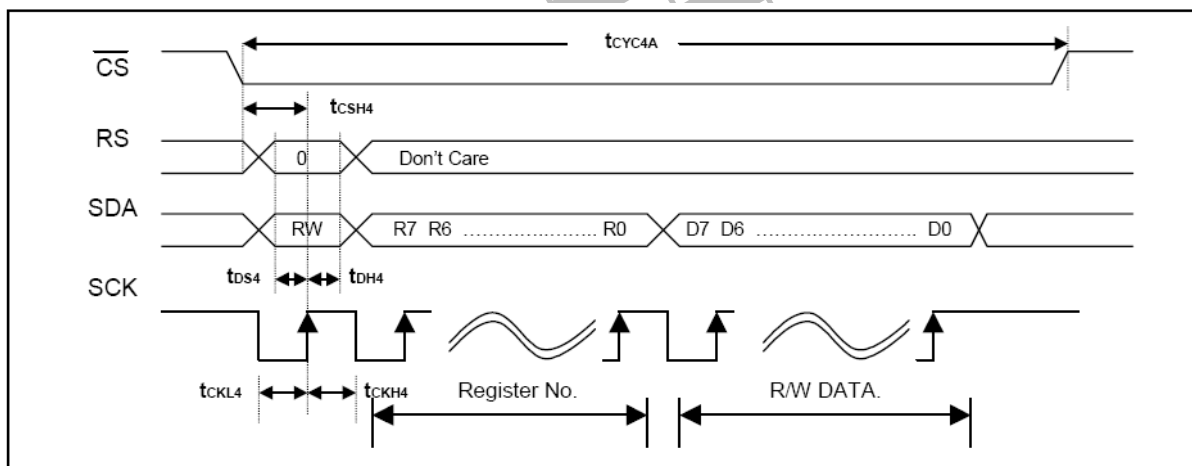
$t_{CYC4A}$

$\overline{CS}$

$t_{CSH4}$

RS

0

Don't Care

SDA

RW

R7 R6 .................... R0

D7 D6 ........................ D0

SCK

$t_{DS4}$

$t_{DH4}$

$t_{CKL4}$

$t_{CKH4}$

Register No.

R/W DATA.